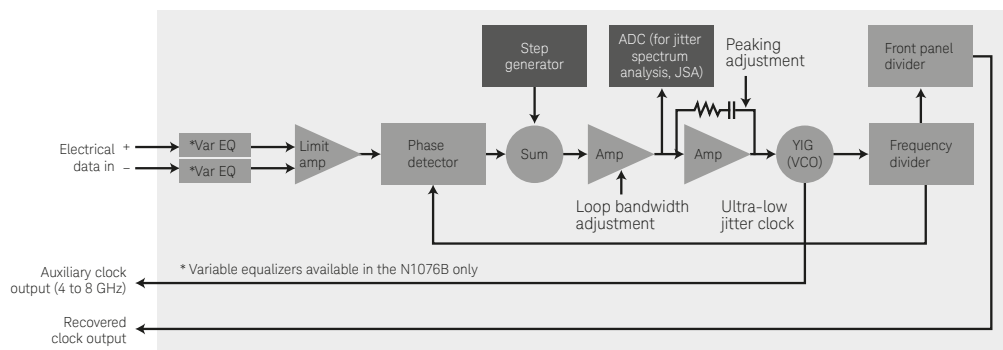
Step generator

ADC (for jitter spectrum analysis, JSA)

Peaking adjustment

Front panel divider

Electrical data in

+

–

*Var EQ

*Var EQ

Limit amp

Phase detector

Sum

Amp

Amp

YIG (VCO)

Frequency divider

Loop bandwidth adjustment

Ultra-low jitter clock

* Variable equalizers available in the N1076B only

Auxiliary clock output (4 to 8 GHz)

Recovered clock output